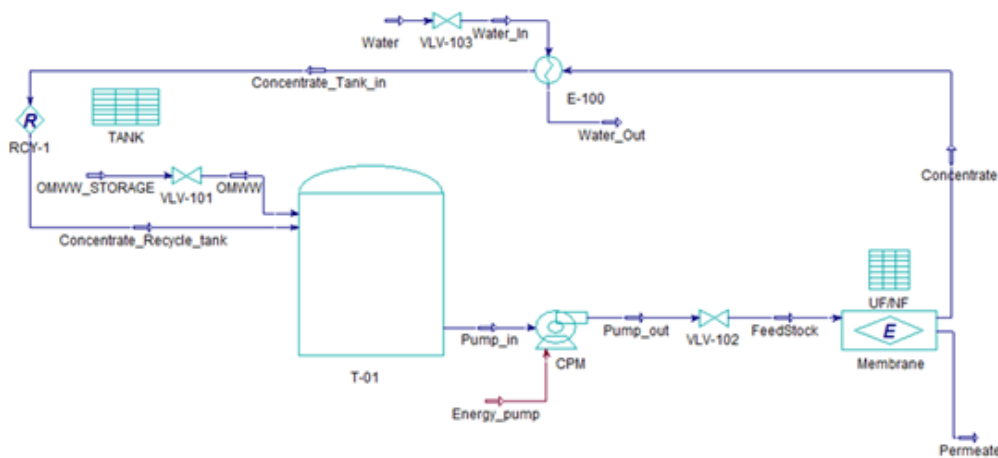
Water
VLV-103
Water_In
Concentrate_Tank_in
E-100
R
RCY-1
TANK
Water_Out
Concentrate
OMWW_STORAGE
VLV-101
OMWW
Concentrate_Recycle_tank
UF/NF
E
Pump_in
Pump_out
VLV-102
FeedStock
CPM
Membrane
T-01
Energy_pump
Permeate